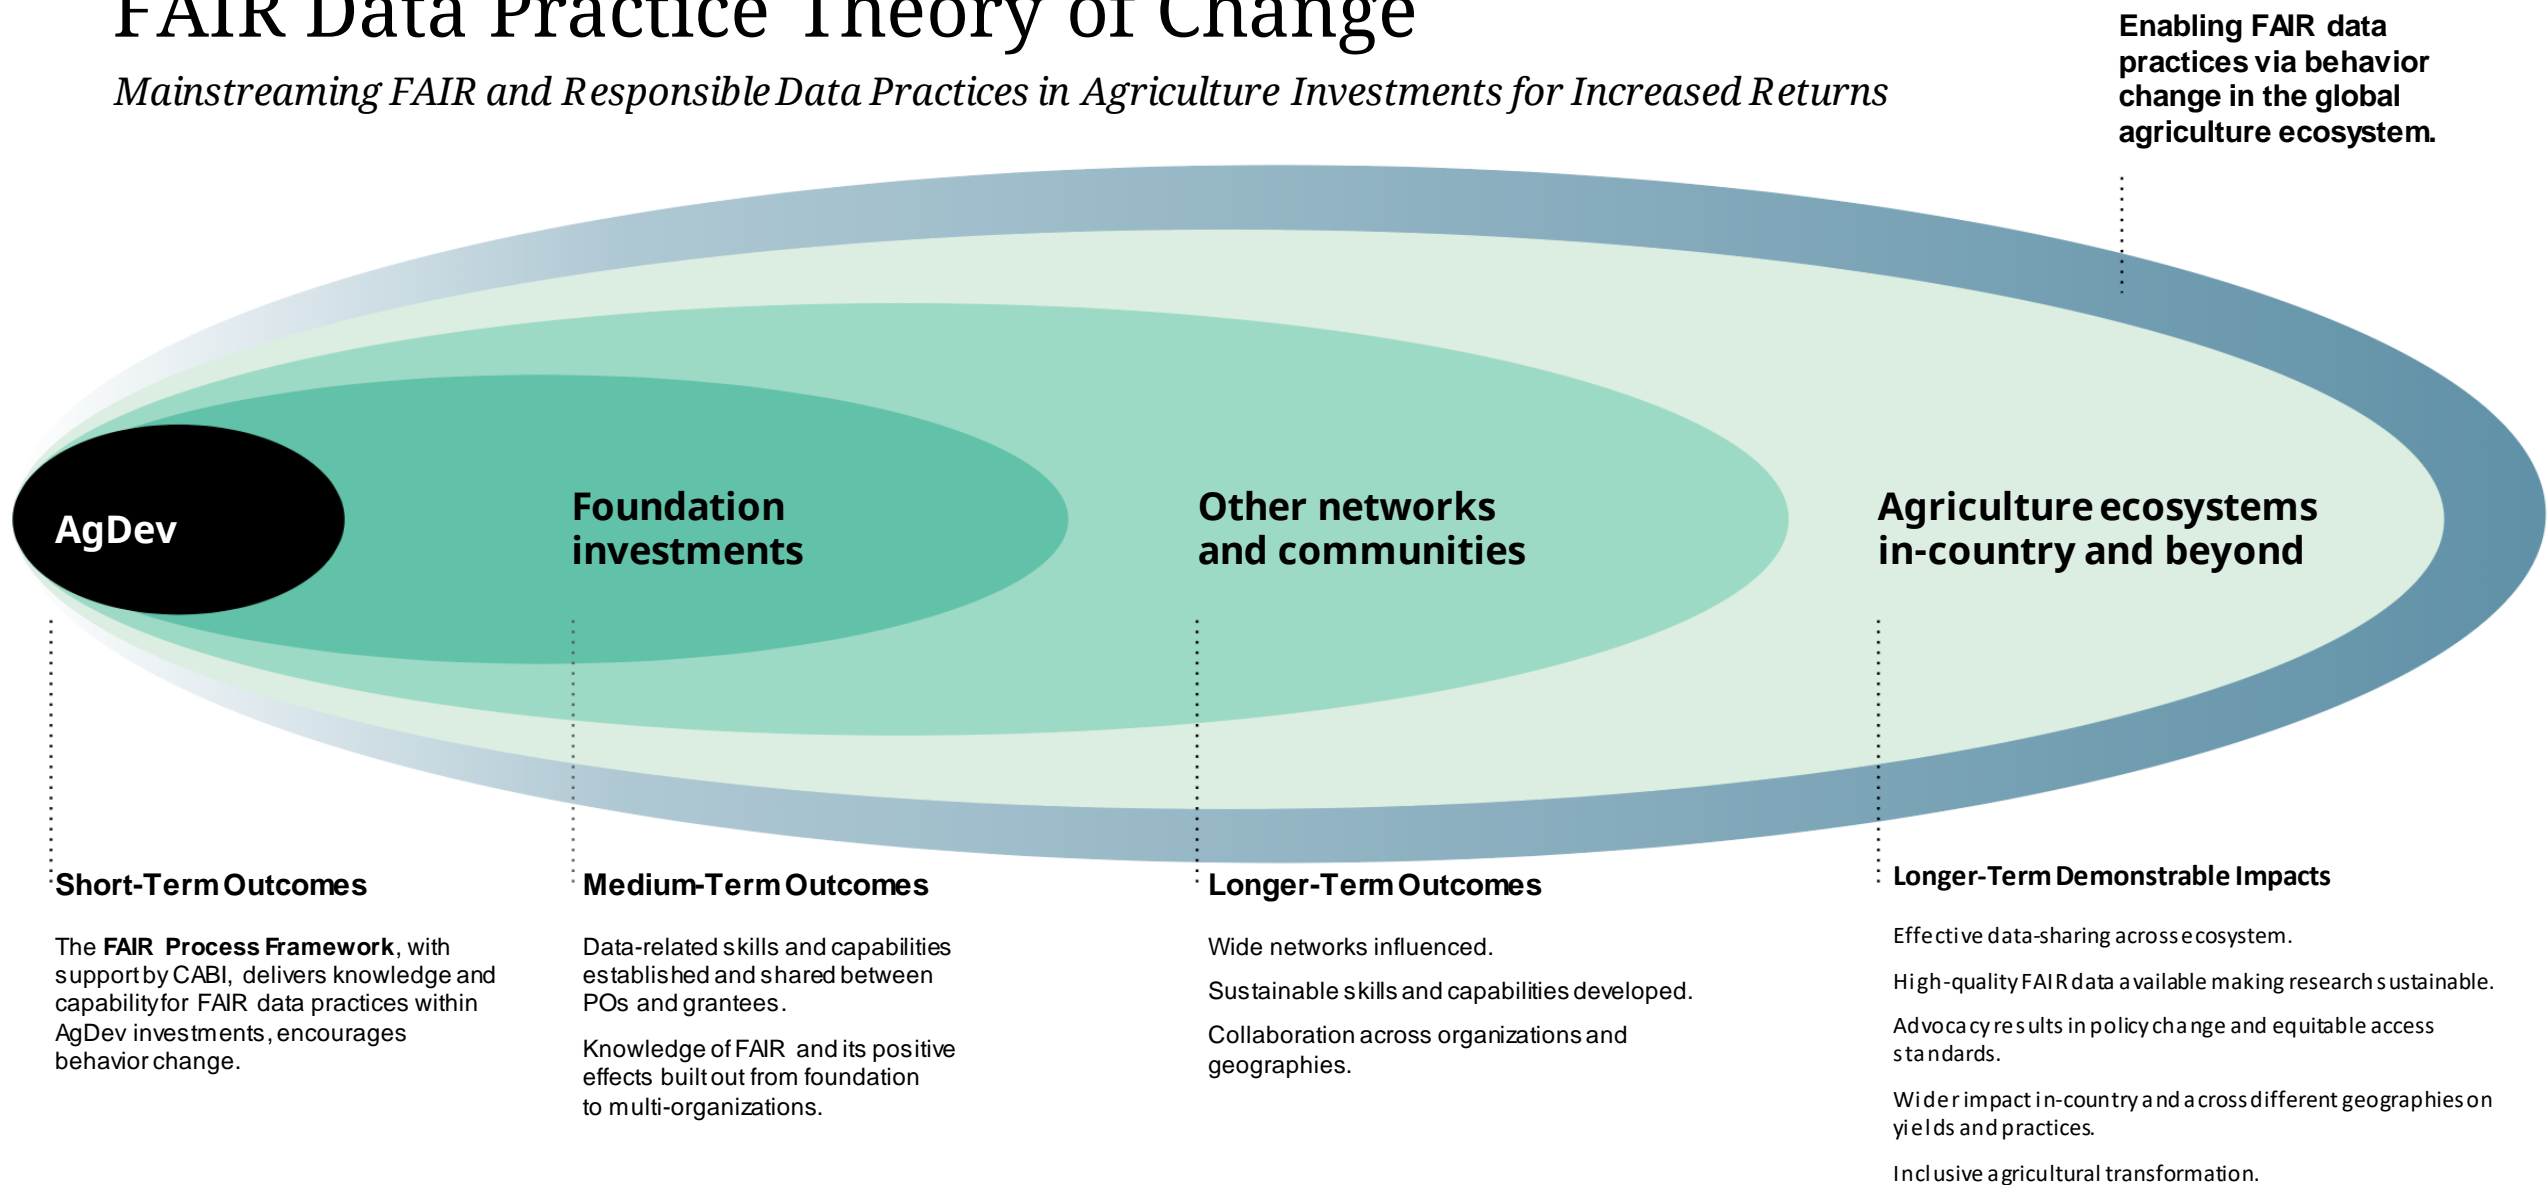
FAIR Data Practice Theory of Change

Mainstreaming FAIR and Responsible Data Practices in Agriculture Investments for Increased Returns

Enabling FAIR data practices via behavior change in the global agriculture ecosystem.

AgDev

Foundation investments

Other networks and communities

Agriculture ecosystems in-country and beyond

Short-Term Outcomes

The FAIR Process Framework, with support by CABI, delivers knowledge and capability for FAIR data practices within AgDev investments, encourages behavior change.

Medium-Term Outcomes

Data-related skills and capabilities established and shared between POs and grantees.

Knowledge of FAIR and its positive effects built out from foundation to multi-organizations.

Longer-Term Outcomes

Wide networks influenced.

Sustainable skills and capabilities developed.

Collaboration across organizations and geographies.

Longer-Term Demonstrable Impacts

Effective data-sharing across ecosystem.

High-quality FAIR data available making research sustainable.

Advocacy results in policy change and equitable access standards.

Wider impact in-country and across different geographies on yields and practices.

Inclusive agricultural transformation.